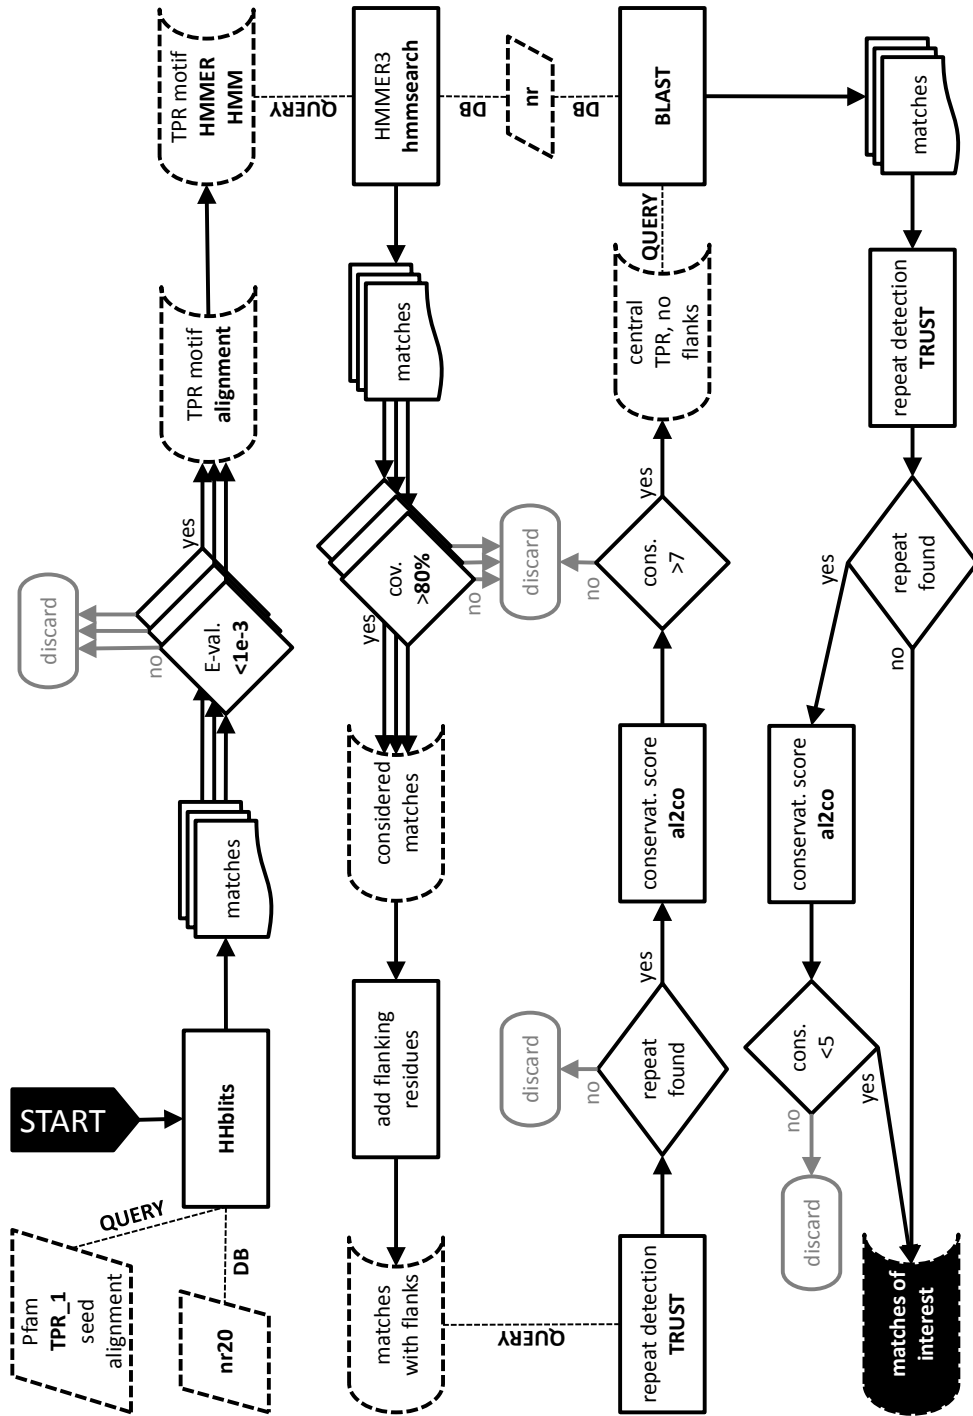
START

Pfam
TPR_1
seed
alignment

QUERY

nr20

DB

HHblits

matches

E-val.
<1e-3

no

discard

yes

TPR motif
alignment

TPR motif
HMMER
HMM

QUERY

HMMER3
hmmsearch

DB

nr

DB

BLAST

matches

matches

cov.
>80%

no

discard

yes

considered
matches

add flanking
residues

matches
with flanks

QUERY

repeat detection
TRUST

repeat
found

no

discard

yes

conservat. score
al2co

cons.
>7

no

yes

central
TPR, no
flanks

QUERY

repeat detection
TRUST

repeat
found

yes

no

conservat. score
al2co

cons.
<5

no

discard

yes

matches of
interest